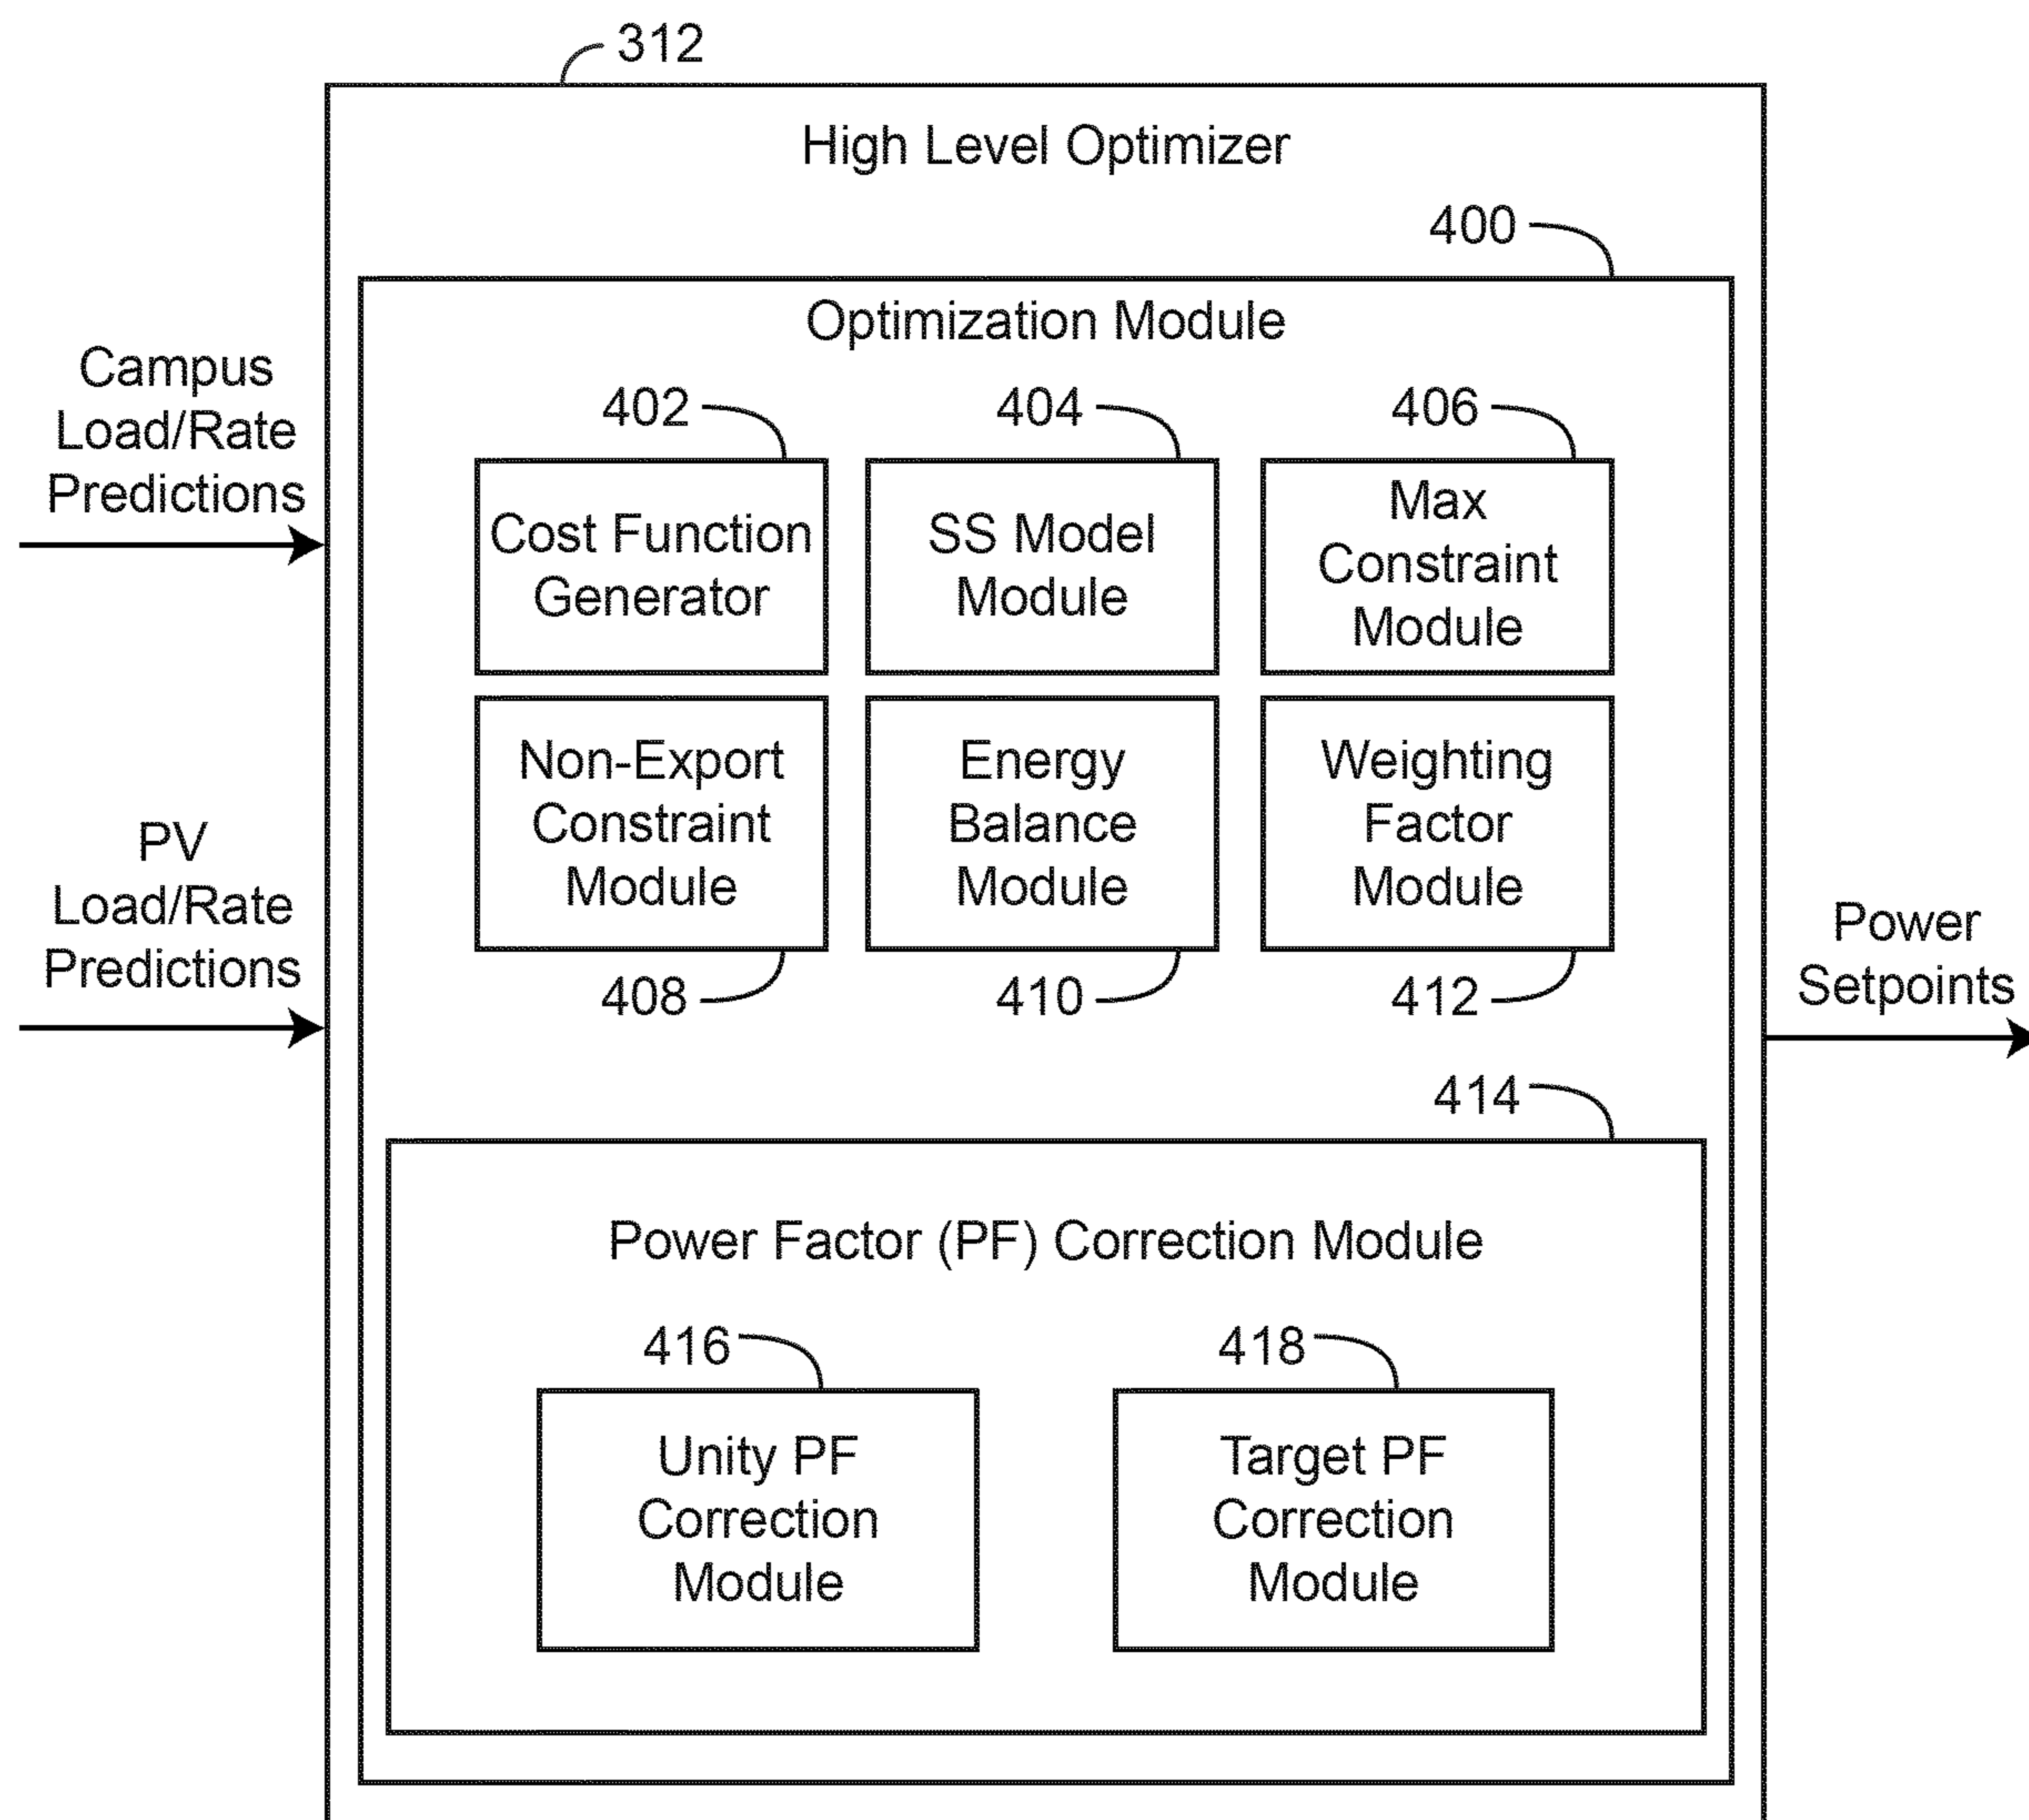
312

High Level Optimizer

400

Optimization Module

Campus Load/Rate Predictions

PV Load/Rate Predictions

402

Cost Function Generator

404

SS Model Module

406

Max Constraint Module

Non-Export Constraint Module

408

Energy Balance Module

410

Weighting Factor Module

412

Power Setpoints

414

Power Factor (PF) Correction Module

416

Unity PF Correction Module

418

Target PF Correction Module